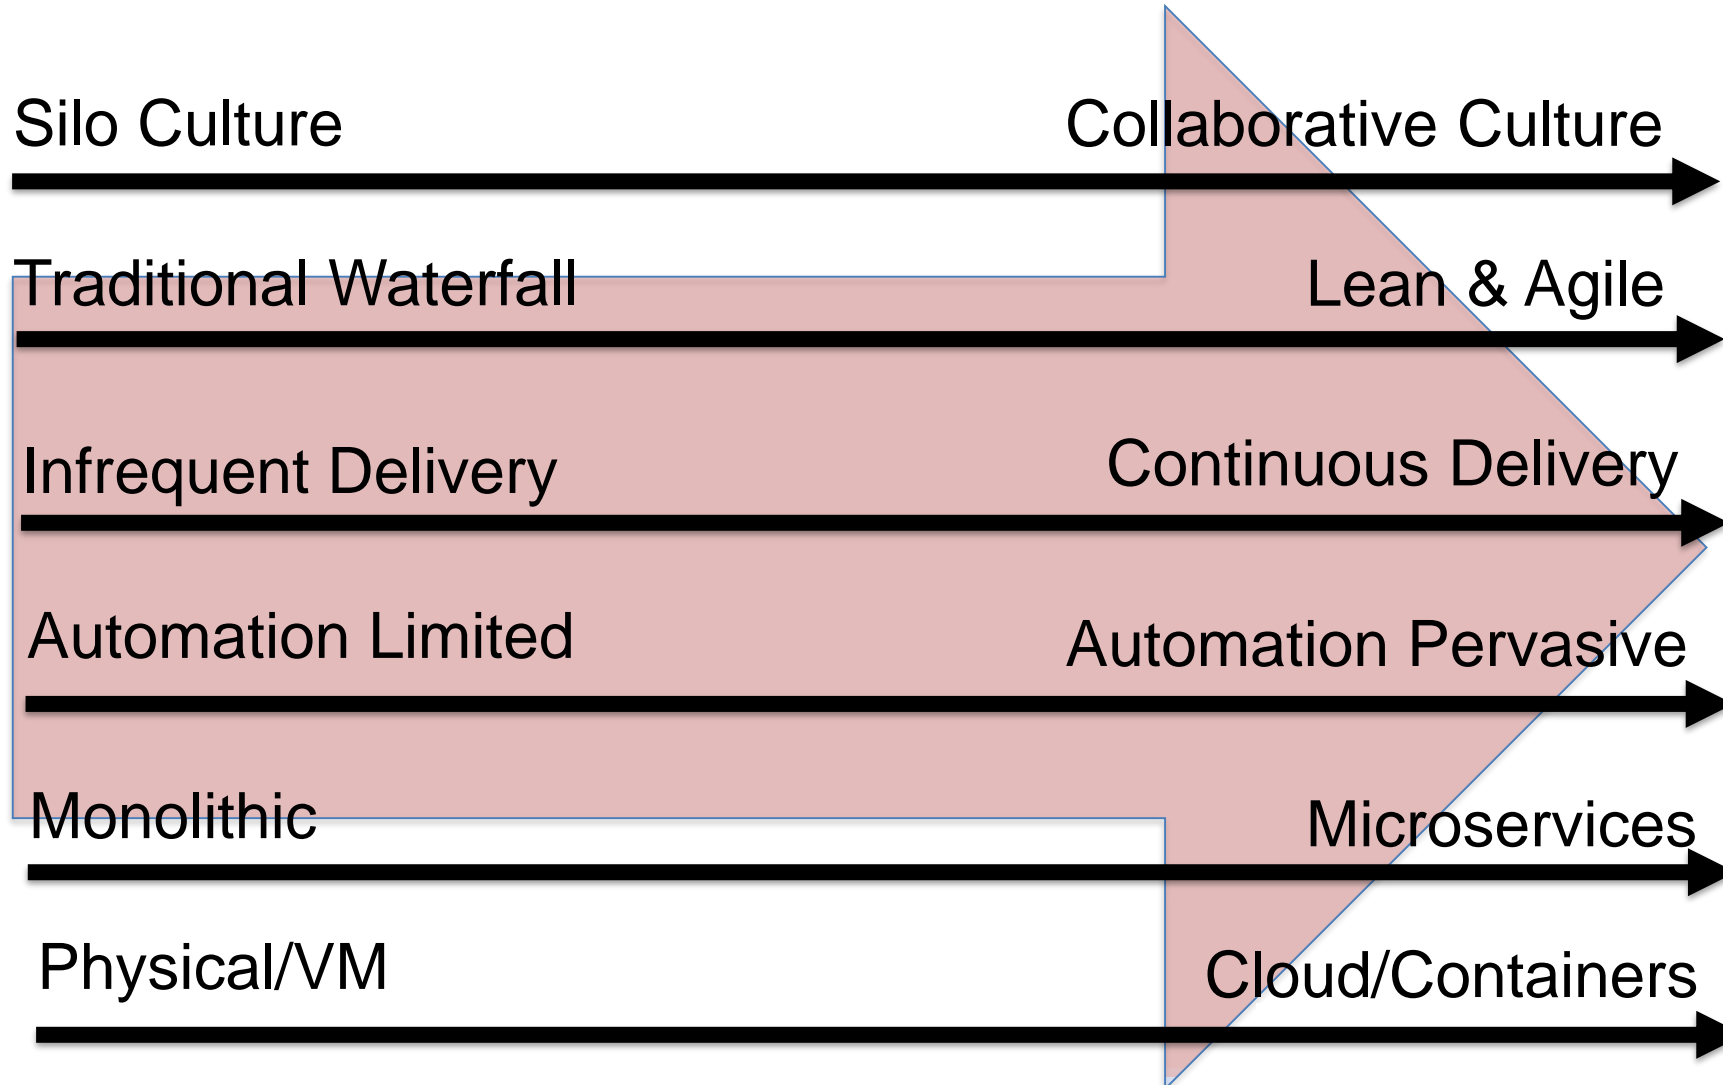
Silo Culture

Collaborative Culture

Traditional Waterfall

Lean & Agile

Infrequent Delivery

Continuous Delivery

Automation Limited

Automation Pervasive

Monolithic

Microservices

Physical/VM

Cloud/Containers